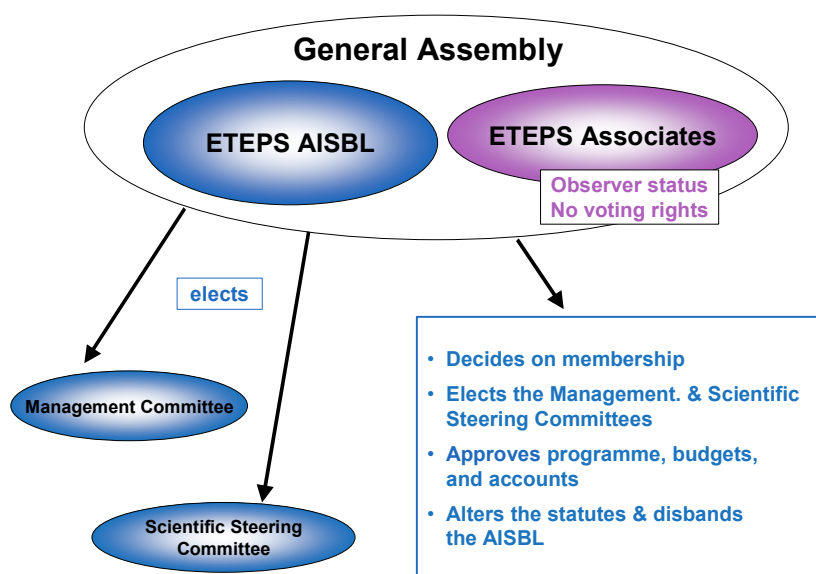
General Assembly

ETEPS AISBL

ETEPS Associates

Observer status
No voting rights

elects

Management Committee

Scientific Steering Committee

- Decides on membership
- Elects the Management. & Scientific Steering Committees
- Approves programme, budgets, and accounts
- Alters the statutes & disbands the AISBL